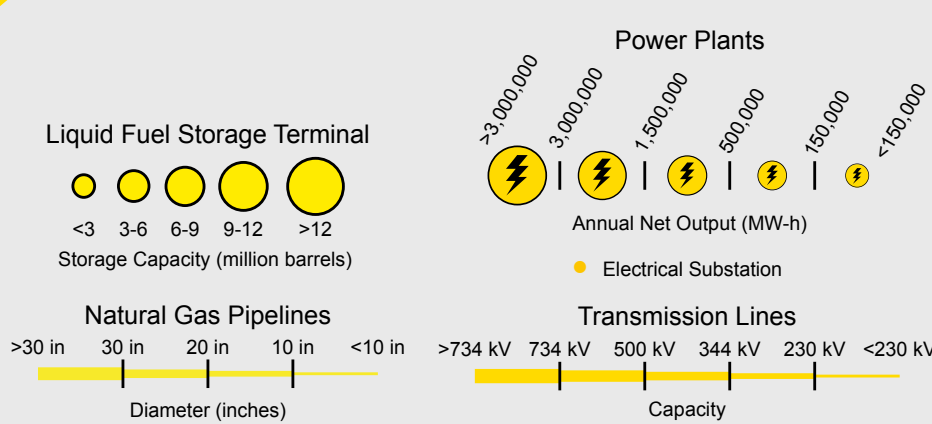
Liquid Fuel Storage Terminal

<3 3-6 6-9 9-12 >12

Storage Capacity (million barrels)

Power Plants

>3,000,000 3,000,000 1,500,000 500,000 150,000 <150,000

Annual Net Output (MW-h)

Electrical Substation

Natural Gas Pipelines

>30 in 30 in 20 in 10 in <10 in

Diameter (inches)

Transmission Lines

>734 kV 734 kV 500 kV 344 kV 230 kV <230 kV

Capacity